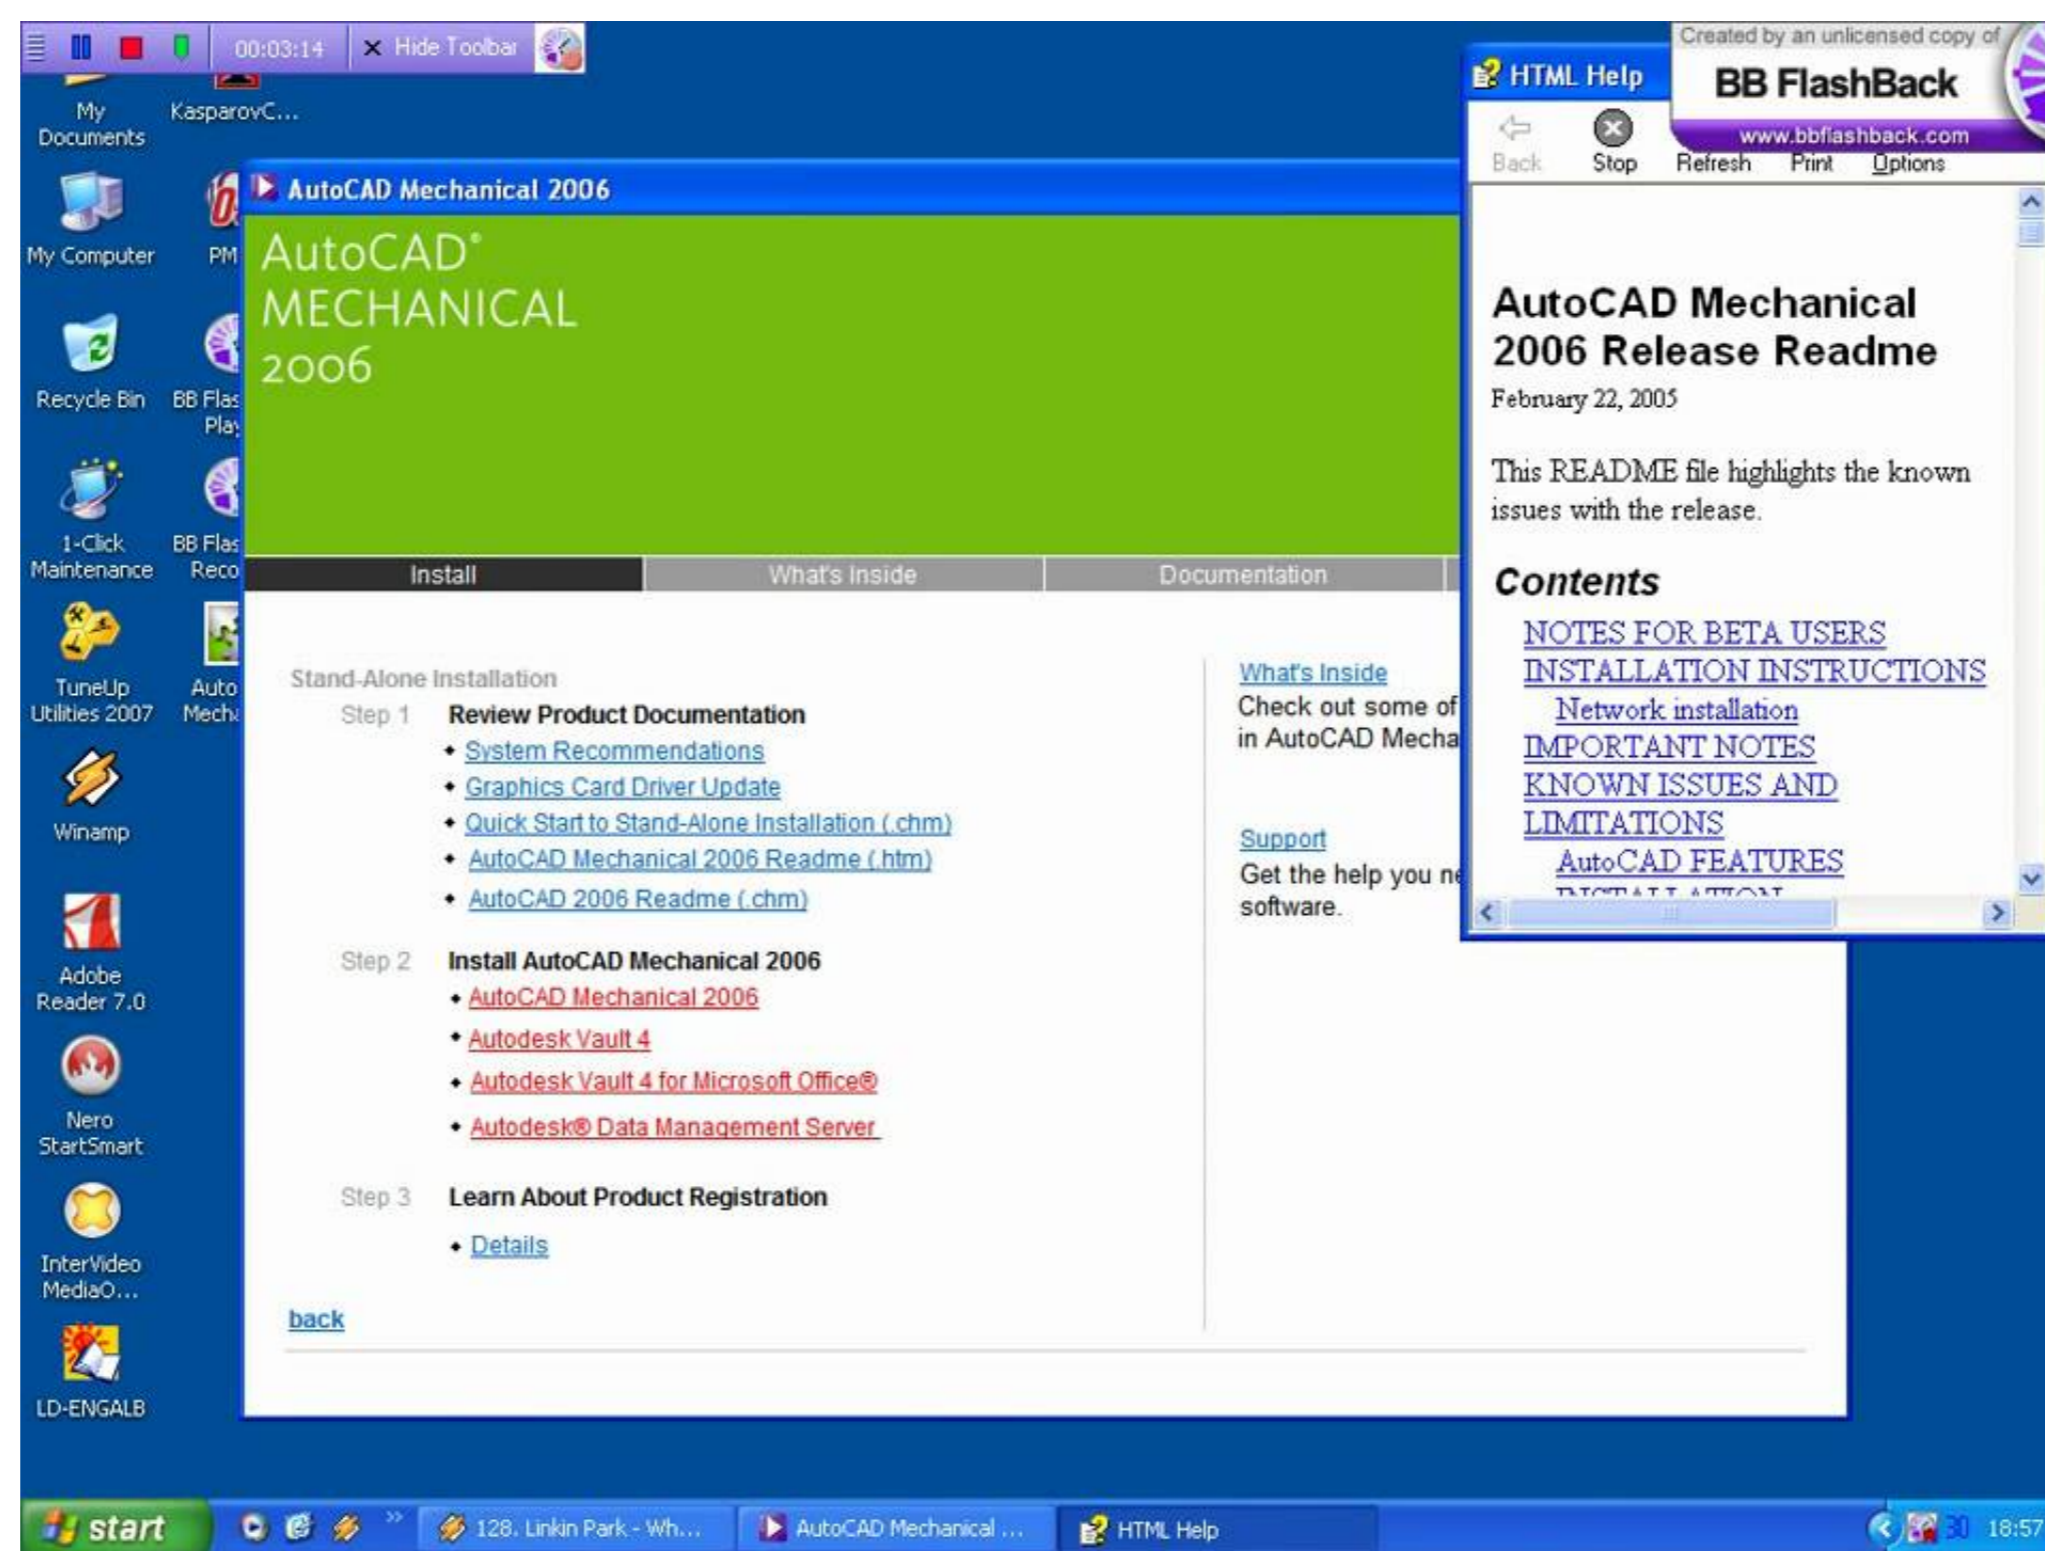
00:03:14 Hide Toolbar

Created by an unlicensed copy of
BB FlashBack
www.bbflashback.com

My Documents
KasparovC...
My Computer
PM
Recycle Bin
BB Flas Play
1-Click Maintenance
BB Flas Reco
TuneUp Utilities 2007
Auto Mech
Winamp
Adobe Reader 7.0
Nero StartSmart
InterVideo MediaO...
LD-ENGALB

AutoCAD Mechanical 2006

AutoCAD® MECHANICAL 2006

| Install | What's Inside | Documentation |
|---|---|---|

Stand-Alone Installation

Step 1 Review Product Documentation
• System Recommendations
• Graphics Card Driver Update
• Quick Start to Stand-Alone Installation (.chm)
• AutoCAD Mechanical 2006 Readme (.htm)
• AutoCAD 2006 Readme (.chm)

Step 2 Install AutoCAD Mechanical 2006
• AutoCAD Mechanical 2006
• Autodesk Vault 4
• Autodesk Vault 4 for Microsoft Office®
• Autodesk® Data Management Server

Step 3 Learn About Product Registration
• Details

back

What's Inside
Check out some of in AutoCAD Mecha

Support
Get the help you ne software.

HTML Help
Back Stop Refresh Print Options

AutoCAD Mechanical 2006 Release Readme
February 22, 2005

This README file highlights the known issues with the release.

Contents
NOTES FOR BETA USERS
INSTALLATION INSTRUCTIONS
Network installation
IMPORTANT NOTES
KNOWN ISSUES AND LIMITATIONS
AutoCAD FEATURES
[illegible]

start
128. Linkin Park - Wh...
AutoCAD Mechanical ...
HTML Help
18:57